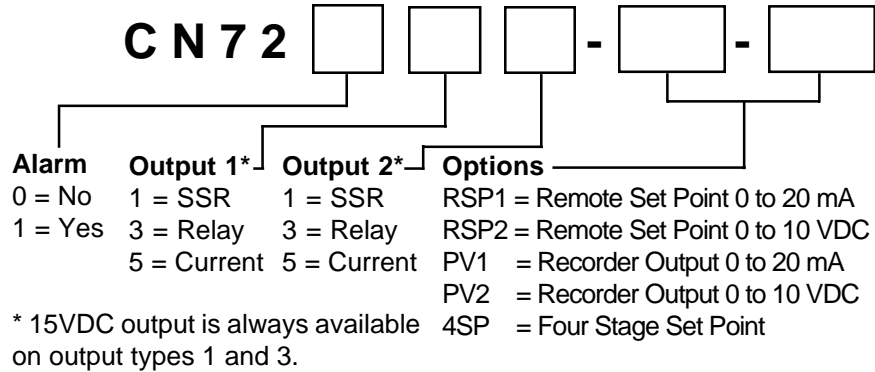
C N 7 2 - -

| Alarm | Output 1* | Output 2* | Options |
|---|---|---|---|
| 0 = No | 1 = SSR | 1 = SSR | RSP1 = Remote Set Point 0 to 20 mA |
| 1 = Yes | 3 = Relay | 3 = Relay | RSP2 = Remote Set Point 0 to 10 VDC |
| | 5 = Current | 5 = Current | PV1 = Recorder Output 0 to 20 mA |
| | | | PV2 = Recorder Output 0 to 10 VDC |
| | | | 4SP = Four Stage Set Point |

* 15VDC output is always available on output types 1 and 3.